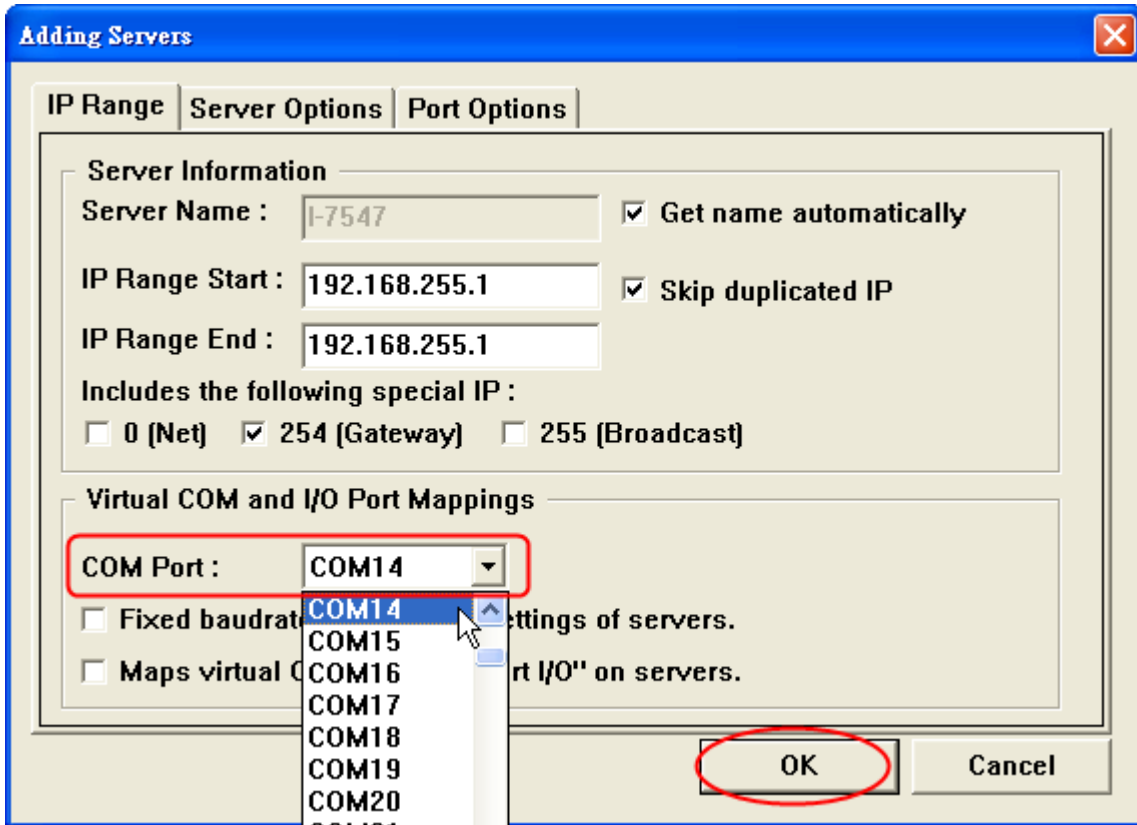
Adding Servers

IP Range | Server Options | Port Options

Server Information

Server Name : I-7547

☑ Get name automatically

IP Range Start : 192.168.255.1

☑ Skip duplicated IP

IP Range End : 192.168.255.1

Includes the following special IP :

☐ 0 (Net) ☑ 254 (Gateway) ☐ 255 (Broadcast)

Virtual COM and I/O Port Mappings

COM Port : COM14

☐ Fixed baudrat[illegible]ettings of servers.

☐ Maps virtual C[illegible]rt I/O" on servers.

COM14
COM15
COM16
COM17
COM18
COM19
COM20
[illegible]

OK

Cancel